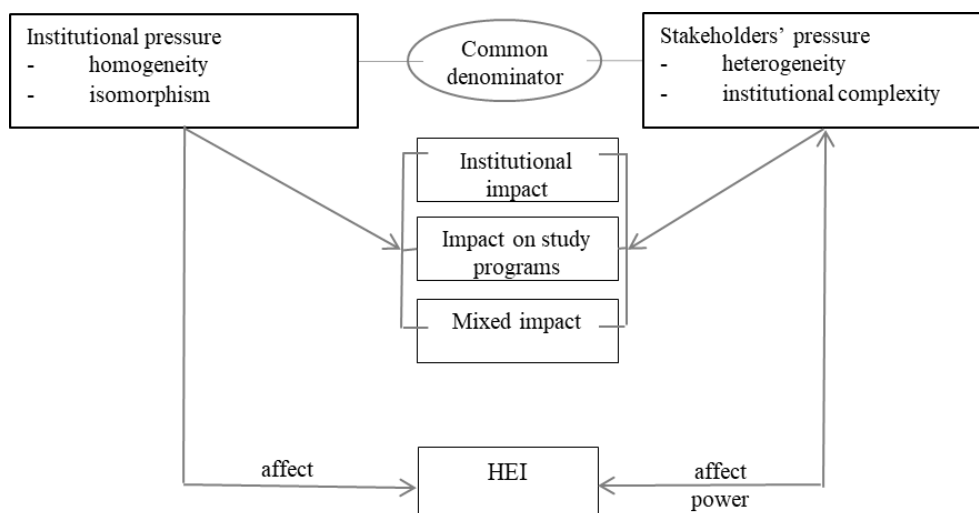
Institutional pressure
- homogeneity
- isomorphism

Common denominator

Stakeholders' pressure
- heterogeneity
- institutional complexity

Institutional impact

Impact on study programs

Mixed impact

affect

HEI

affect
power